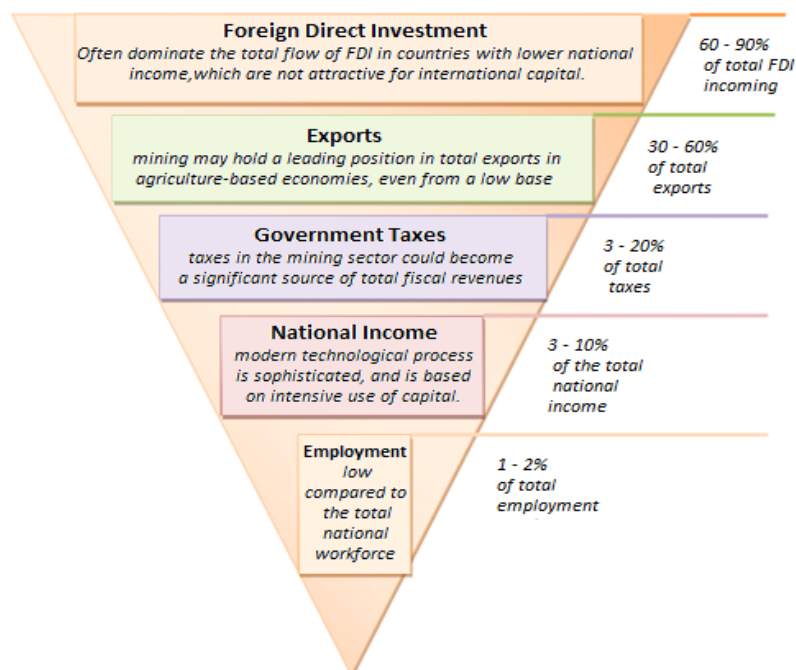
Foreign Direct Investment
Often dominate the total flow of FDI in countries with lower national income,which are not attractive for international capital.

60 - 90% of total FDI incoming

Exports
mining may hold a leading position in total exports in agriculture-based economies, even from a low base

30 - 60% of total exports

Government Taxes
taxes in the mining sector could become a significant source of total fiscal revenues

3 - 20% of total taxes

National Income
modern technological process is sophisticated, and is based on intensive use of capital.

3 - 10% of the total national income

Employment
low compared to the total national workforce

1 - 2% of total employment